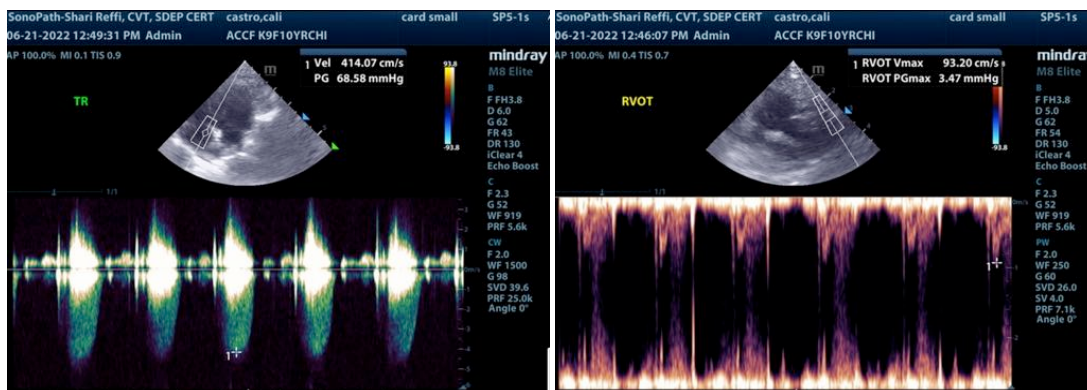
SonoPath-Shari Reffi, CVT, SDEP CERT castro,cali card small SP5-1s
06-21-2022 12:49:31 PM Admin ACCF K9F10YRCHI
AP 100.0% MI 0.1 TIS 0.9
mindray
M8 Elite
1 Vel 414.07 cm/s
PG 68.58 mmHg
TR
93.8
-93.8
B
F FH3.8
D 6.0
G 62
FR 43
DR 130
iClear 4
Echo Boost
C
F 2.3
G 52
WF 919
PRF 5.6k
CW
F 2.0
WF 1500
G 98
SVD 39.6
PRF 25.0k
Angle 0°
1/1
1

SonoPath-Shari Reffi, CVT, SDEP CERT castro,cali card small SP5-1s
06-21-2022 12:46:07 PM Admin ACCF K9F10YRCHI
AP 100.0% MI 0.4 TIS 0.7
mindray
M8 Elite
1 RVOT Vmax 93.20 cm/s
RVOT PGmax 3.47 mmHg
RVOT
93.8
-93.8
B
F FH3.8
D 5.0
G 62
FR 54
DR 130
iClear 4
Echo Boost
C
F 2.3
G 52
WF 919
PRF 5.6k
PW
F 2.0
WF 250
G 60
SVD 26.0
SV 4.0
PRF 7.1k
Angle 0°
1/1
1